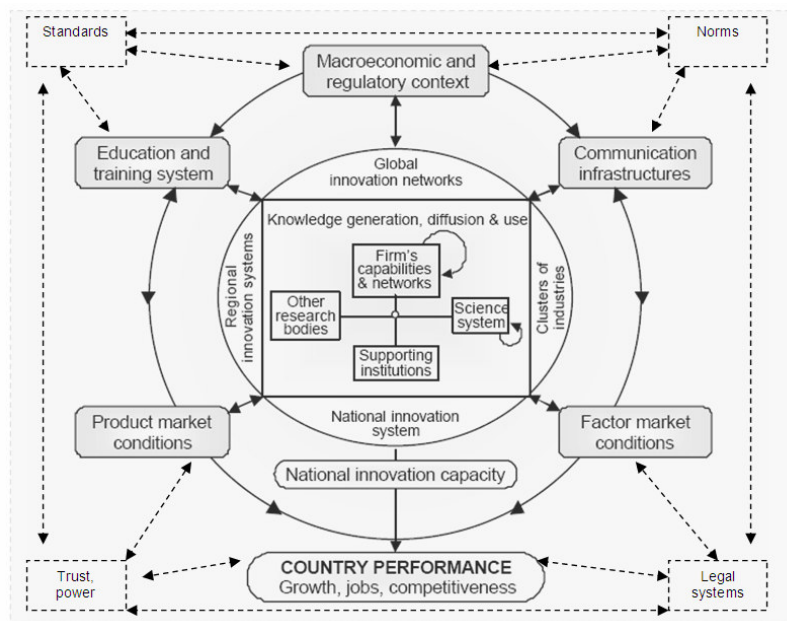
Standards

Norms

Macroeconomic and regulatory context

Education and training system

Communication infrastructures

Global innovation networks

Knowledge generation, diffusion & use

Regional innovation systems

Firm's capabilities & networks

Other research bodies

Science system

Clusters of industries

Supporting institutions

National innovation system

Product market conditions

Factor market conditions

National innovation capacity

COUNTRY PERFORMANCE
Growth, jobs, competitiveness

Trust, power

Legal systems